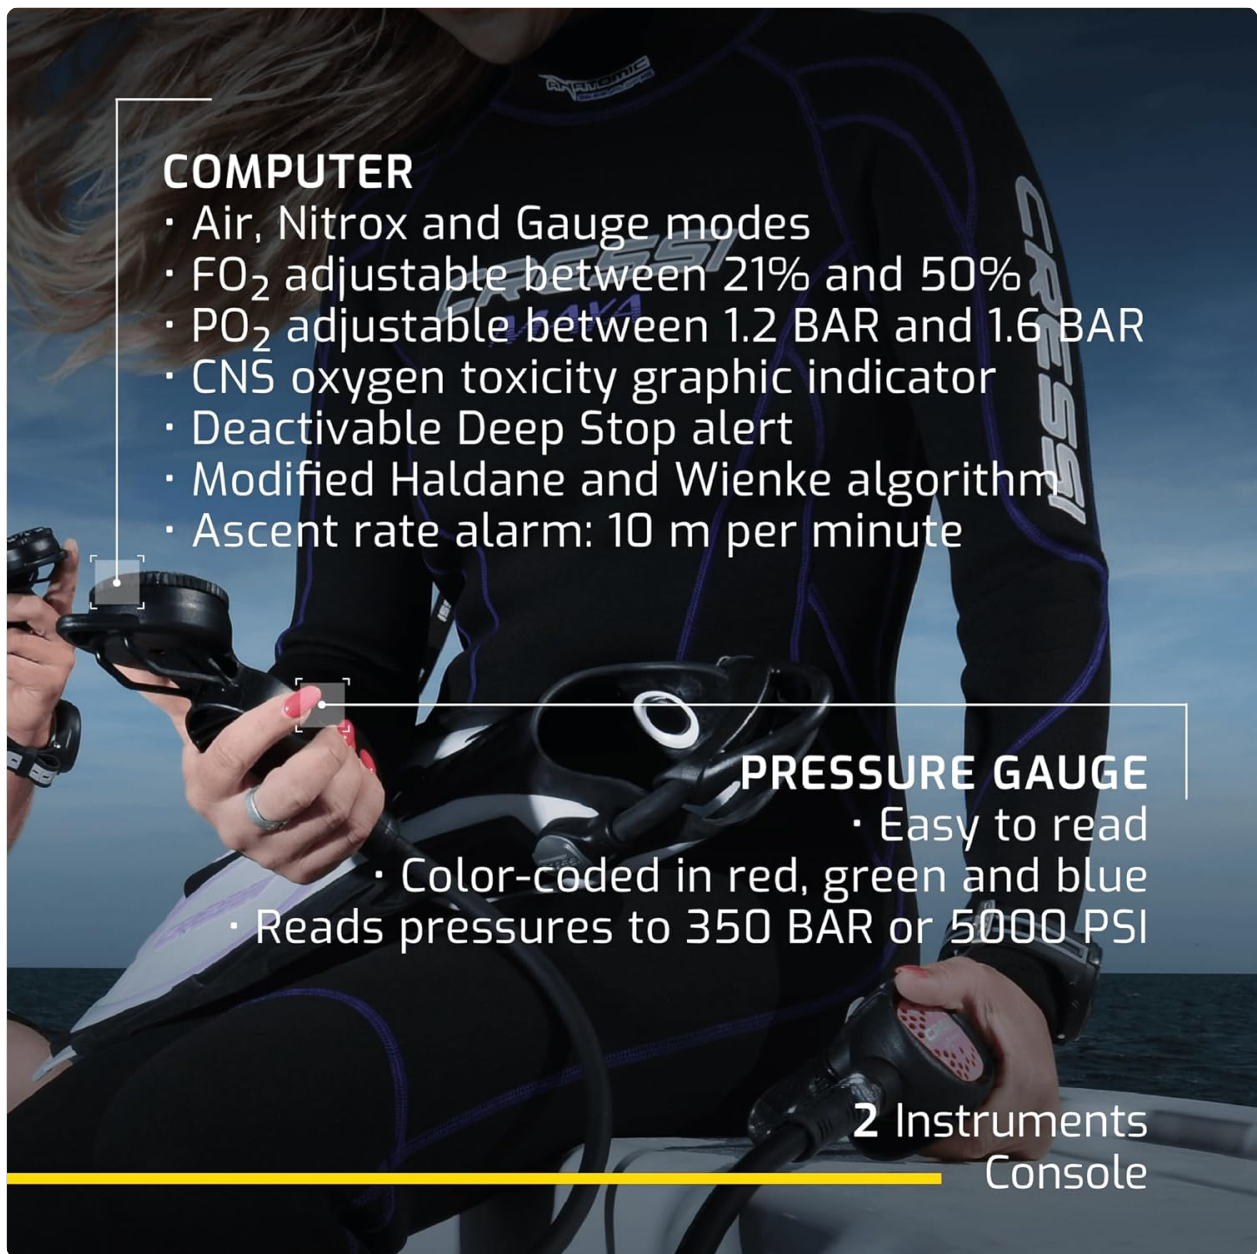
COMPUTER
· Air, Nitrox and Gauge modes
· $FO_2$ adjustable between 21% and 50%
· $PO_2$ adjustable between 1.2 BAR and 1.6 BAR
· CNS oxygen toxicity graphic indicator
· Deactivable Deep Stop alert
· Modified Haldane and Wienke algorithm
· Ascent rate alarm: 10 m per minute

CRESSI

PRESSURE GAUGE
· Easy to read
· Color-coded in red, green and blue
· Reads pressures to 350 BAR or 5000 PSI

2 Instruments
Console